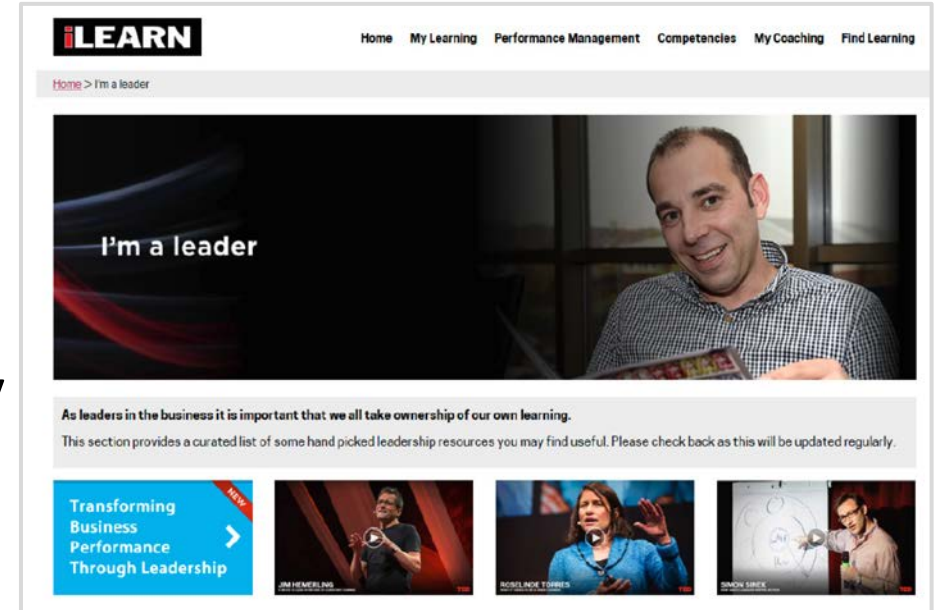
iLEARN

Home My Learning Performance Management Competencies My Coaching Find Learning

Home > I'm a leader

I'm a leader

As leaders in the business it is important that we all take ownership of our own learning.

This section provides a curated list of some hand picked leadership resources you may find useful. Please check back as this will be updated regularly.

NEW

Transforming Business Performance Through Leadership

JIM HEMERLING

ROSELINDE TORRES

SIMON SINEK